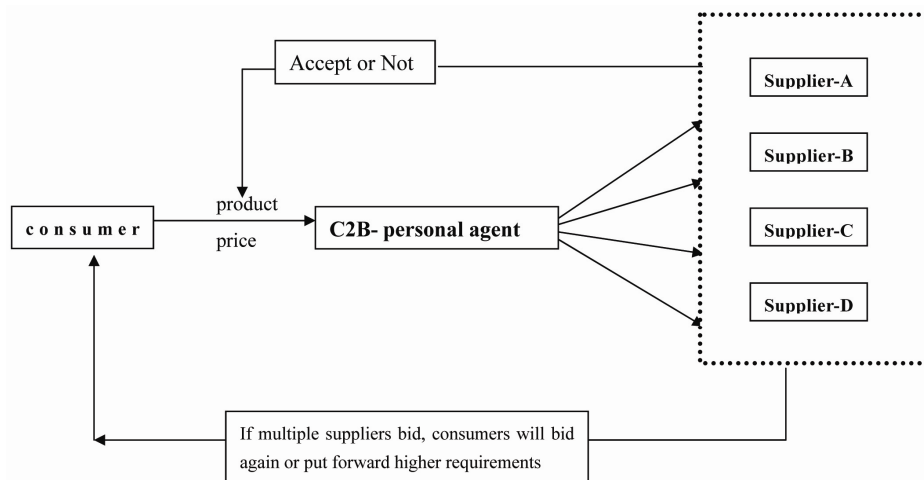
Accept or Not

Supplier-A

Supplier-B

Supplier-C

Supplier-D

c o n s u m e r

product

price

C2B- personal agent

If multiple suppliers bid, consumers will bid again or put forward higher requirements